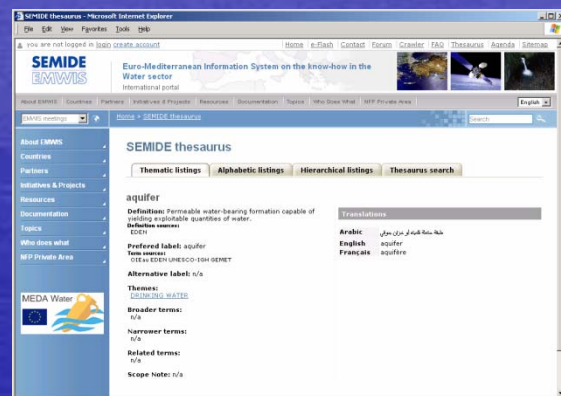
SEMIDE thesaurus - Microsoft Internet Explorer

File Edit View Favorites Tools Help

you are not logged in login create account

Home e-Flash Contact Forum Crawler FAQ Thesaurus Agenda Sitemap

SEMIDE EMWIS

Euro-Mediterranean Information System on the know-how in the Water sector
International portal

About EMWIS Countries Partners Initiatives & Projects Resources Documentation Topics Who Does What NFP Private Area

English

EMWIS meetings

Home > SEMIDE thesaurus

Search

About EMWIS
Countries
Partners
Initiatives & Projects
Resources
Documentation
Topics
Who does what
NFP Private Area

MEDA Water

SEMIDE thesaurus

Thematic listings | Alphabetic listings | Hierarchical listings | Thesaurus search

aquifer

Definition: Permeable water-bearing formation capable of yielding exploitable quantities of water.
Definition sources:
EDEN

Prefered label: aquifer
Term sources:
CIEau EDEN UNESCO-IGH GEMET

Alternative label: n/a

Themes:
DRINKING WATER

Broader terms:
n/a

Narrower terms:
n/a

Related terms:
n/a

Scope Note: n/a

Translations

| Arabic | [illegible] |
|---|---|
| English | aquifer |
| Français | aquifère |